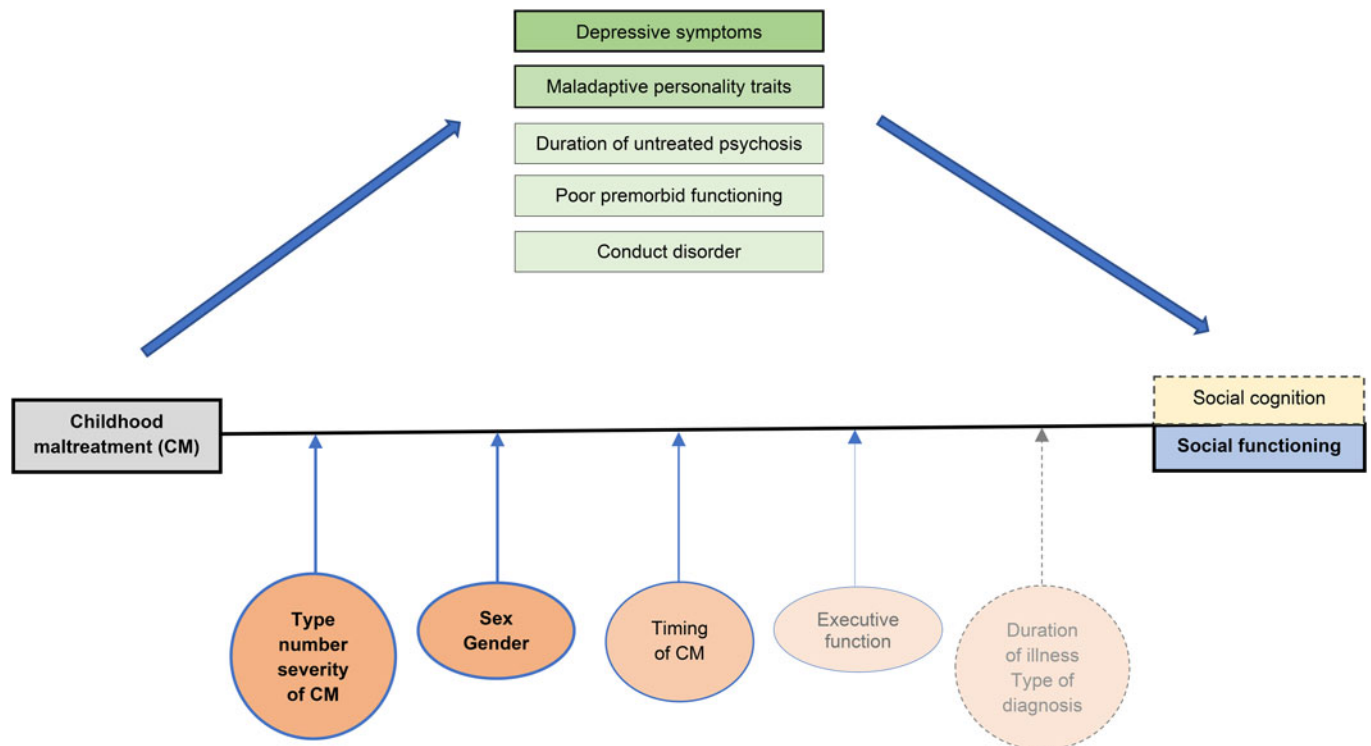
Depressive symptoms

Maladaptive personality traits

Duration of untreated psychosis

Poor premorbid functioning

Conduct disorder

Childhood maltreatment (CM)

Social cognition

Social functioning

Type number severity of CM

Sex Gender

Timing of CM

Executive function

Duration of illness Type of diagnosis